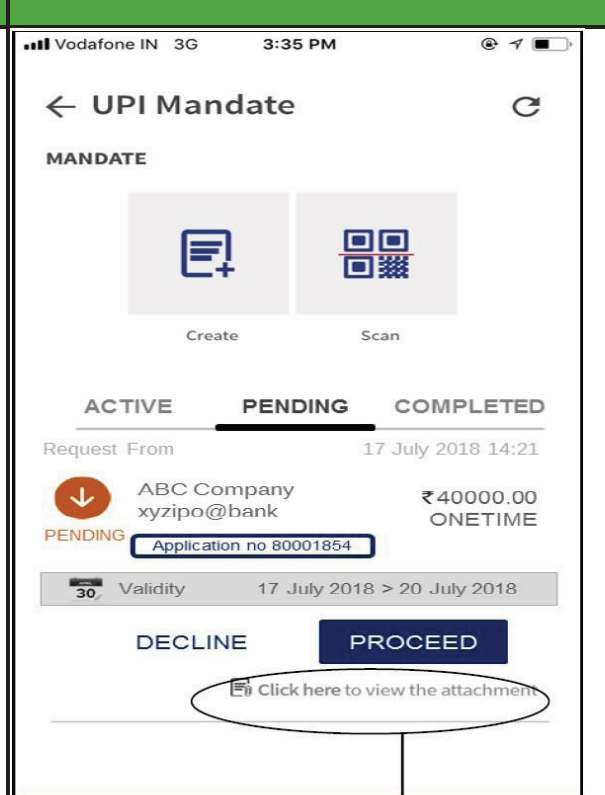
Vodafone IN 3G 3:35 PM

← UPI Mandate

MANDATE

Create

Scan

ACTIVE PENDING COMPLETED

Request From 17 July 2018 14:21

ABC Company
xyzipo@bank

₹40000.00
ONETIME

PENDING

Application no 80001854

30 Validity 17 July 2018 > 20 July 2018

DECLINE PROCEED

Click here to view the attachment